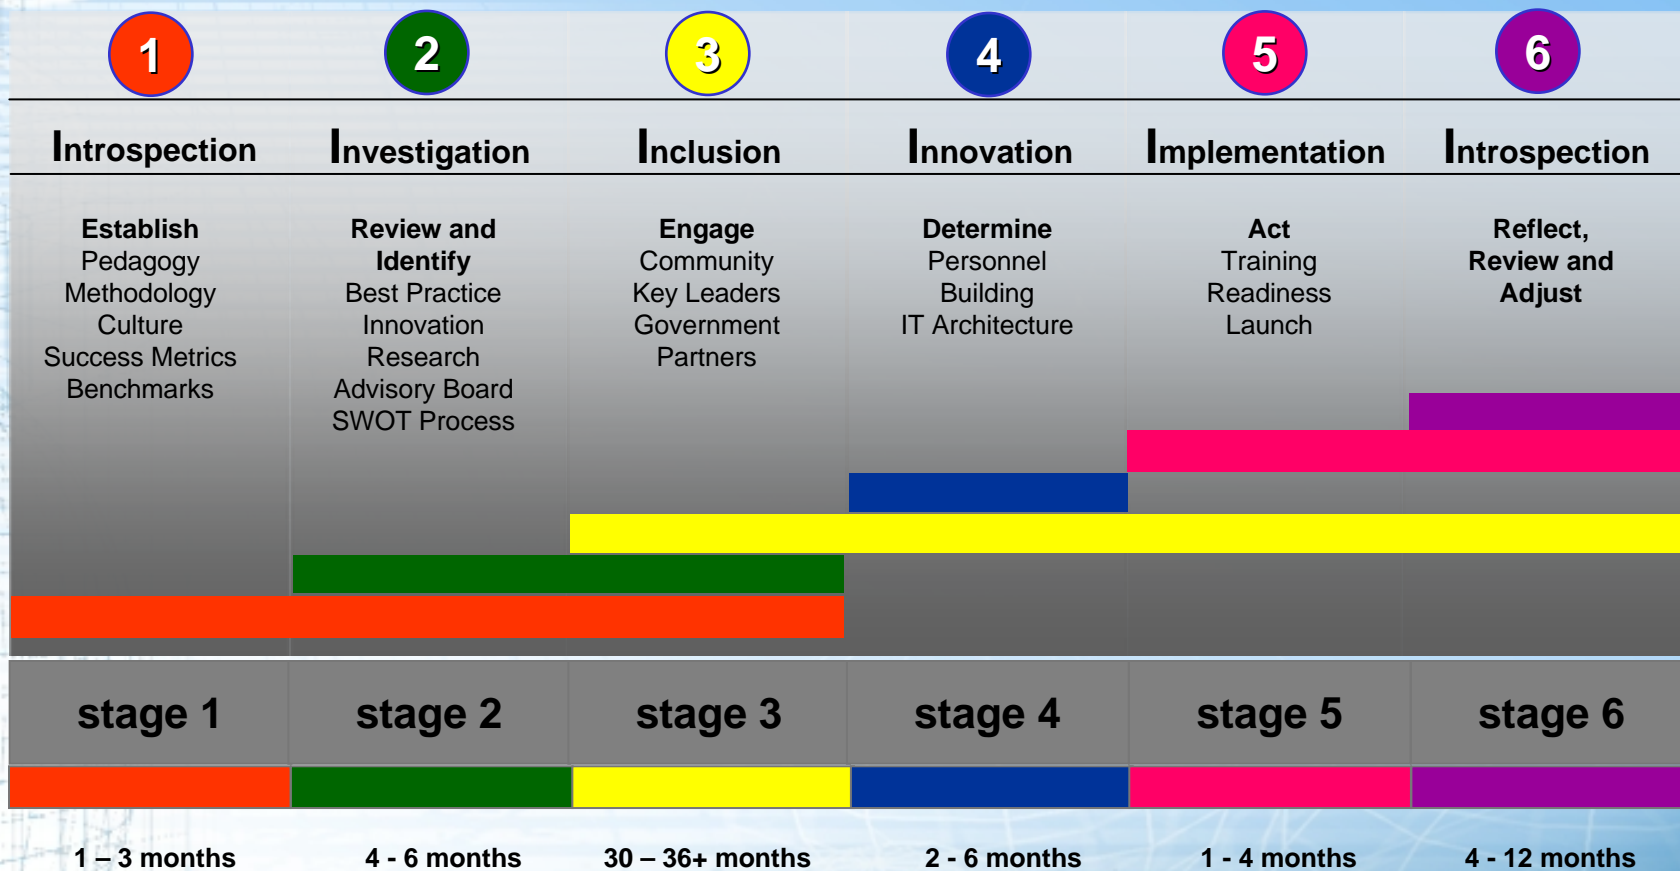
| 1 | 2 | 3 | 4 | 5 | 6 |
|---|---|---|---|---|---|
| Introspection | Investigation | Inclusion | Innovation | Implementation | Introspection |
| **Establish** Pedagogy Methodology Culture Success Metrics Benchmarks | **Review and Identify** Best Practice Innovation Research Advisory Board SWOT Process | **Engage** Community Key Leaders Government Partners | **Determine** Personnel Building IT Architecture | **Act** Training Readiness Launch | **Reflect, Review and Adjust** |
| stage 1 | stage 2 | stage 3 | stage 4 | stage 5 | stage 6 |
| 1 – 3 months | 4 - 6 months | 30 – 36+ months | 2 - 6 months | 1 - 4 months | 4 - 12 months |